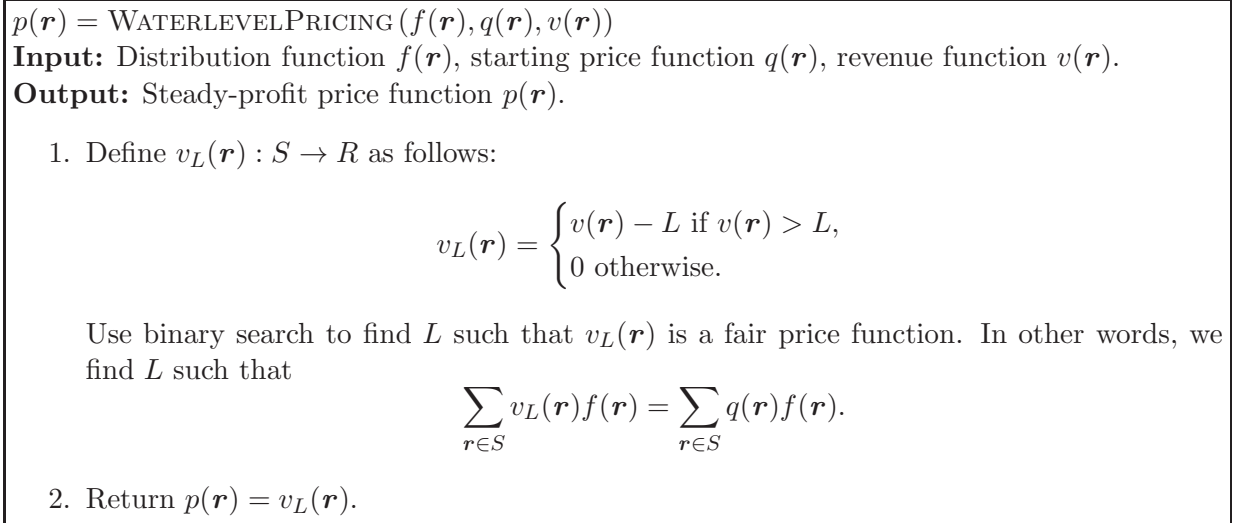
$p(\boldsymbol{r}) = \textsc{WaterlevelPricing}\,(f(\boldsymbol{r}), q(\boldsymbol{r}), v(\boldsymbol{r}))$
**Input:** Distribution function $f(\boldsymbol{r})$, starting price function $q(\boldsymbol{r})$, revenue function $v(\boldsymbol{r})$.
**Output:** Steady-profit price function $p(\boldsymbol{r})$.

1. Define $v_L(\boldsymbol{r}) : S \to R$ as follows:

$$v_L(\boldsymbol{r}) = \begin{cases} v(\boldsymbol{r}) - L \text{ if } v(\boldsymbol{r}) > L, \\ 0 \text{ otherwise.} \end{cases}$$

Use binary search to find $L$ such that $v_L(\boldsymbol{r})$ is a fair price function. In other words, we find $L$ such that

$$\sum_{\boldsymbol{r} \in S} v_L(\boldsymbol{r}) f(\boldsymbol{r}) = \sum_{\boldsymbol{r} \in S} q(\boldsymbol{r}) f(\boldsymbol{r}).$$

2. Return $p(\boldsymbol{r}) = v_L(\boldsymbol{r})$.